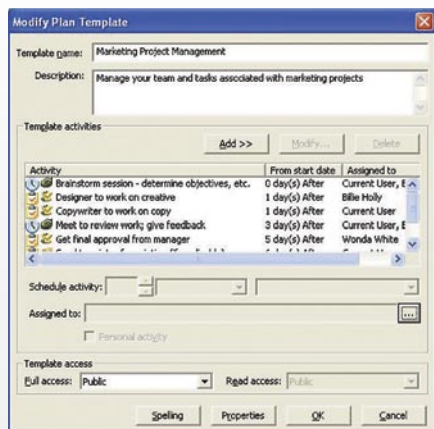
Modify Plan Template

Template name: Marketing Project Management

Description: Manage your team and tasks associated with marketing projects

Template activities

Add >> Modify... Delete

| Activity | From start date | Assigned to |
|---|---|---|
| Brainstorm session - determine objectives, etc. | 0 day(s) After | Current User, E |
| Designer to work on creative | 1 day(s) After | Billie Holly |
| Copywriter to work on copy | 1 day(s) After | Current User |
| Meet to review work; give feedback | 3 day(s) After | Current User, E |
| Get final approval from manager | 5 day(s) After | Wonda White |
| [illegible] | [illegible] | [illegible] |

Schedule activity:

Assigned to: ...

Personal activity

Template access

Full access: Public Read access: Public

Spelling Properties OK Cancel